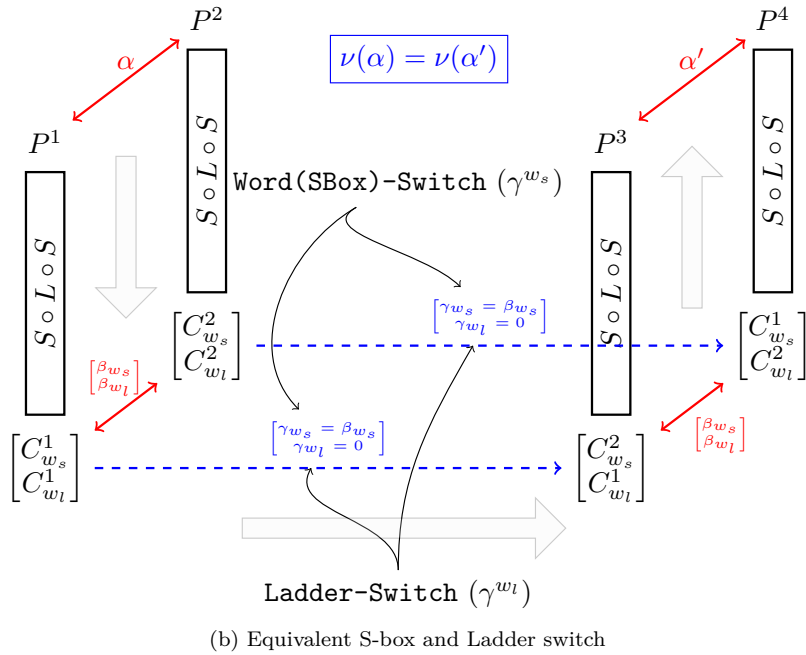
$P^2$

$\alpha$

$\nu(\alpha) = \nu(\alpha')$

$P^4$

$\alpha'$

$P^1$

$S \circ L \circ S$

$S \circ L \circ S$

Word(SBox)-Switch $(\gamma^{w_s})$

$P^3$

$S \circ L \circ S$

$S \circ L \circ S$

$\begin{bmatrix} C^2_{w_s} \\ C^2_{w_l} \end{bmatrix}$

$\begin{bmatrix} \gamma_{w_s} = \beta_{w_s} \\ \gamma_{w_l} = 0 \end{bmatrix}$

$\begin{bmatrix} C^1_{w_s} \\ C^2_{w_l} \end{bmatrix}$

$\begin{bmatrix} \beta_{w_s} \\ \beta_{w_l} \end{bmatrix}$

$\begin{bmatrix} C^1_{w_s} \\ C^1_{w_l} \end{bmatrix}$

$\begin{bmatrix} \gamma_{w_s} = \beta_{w_s} \\ \gamma_{w_l} = 0 \end{bmatrix}$

$\begin{bmatrix} C^2_{w_s} \\ C^1_{w_l} \end{bmatrix}$

$\begin{bmatrix} \beta_{w_s} \\ \beta_{w_l} \end{bmatrix}$

Ladder-Switch $(\gamma^{w_l})$

(b) Equivalent S-box and Ladder switch